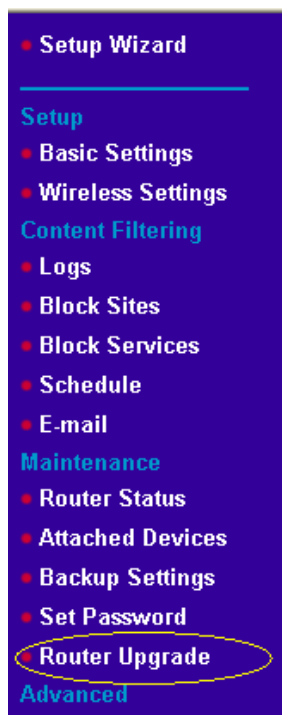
Setup Wizard

Setup
Basic Settings
Wireless Settings

Content Filtering
Logs
Block Sites
Block Services
Schedule
E-mail

Maintenance
Router Status
Attached Devices
Backup Settings
Set Password
Router Upgrade

Advanced